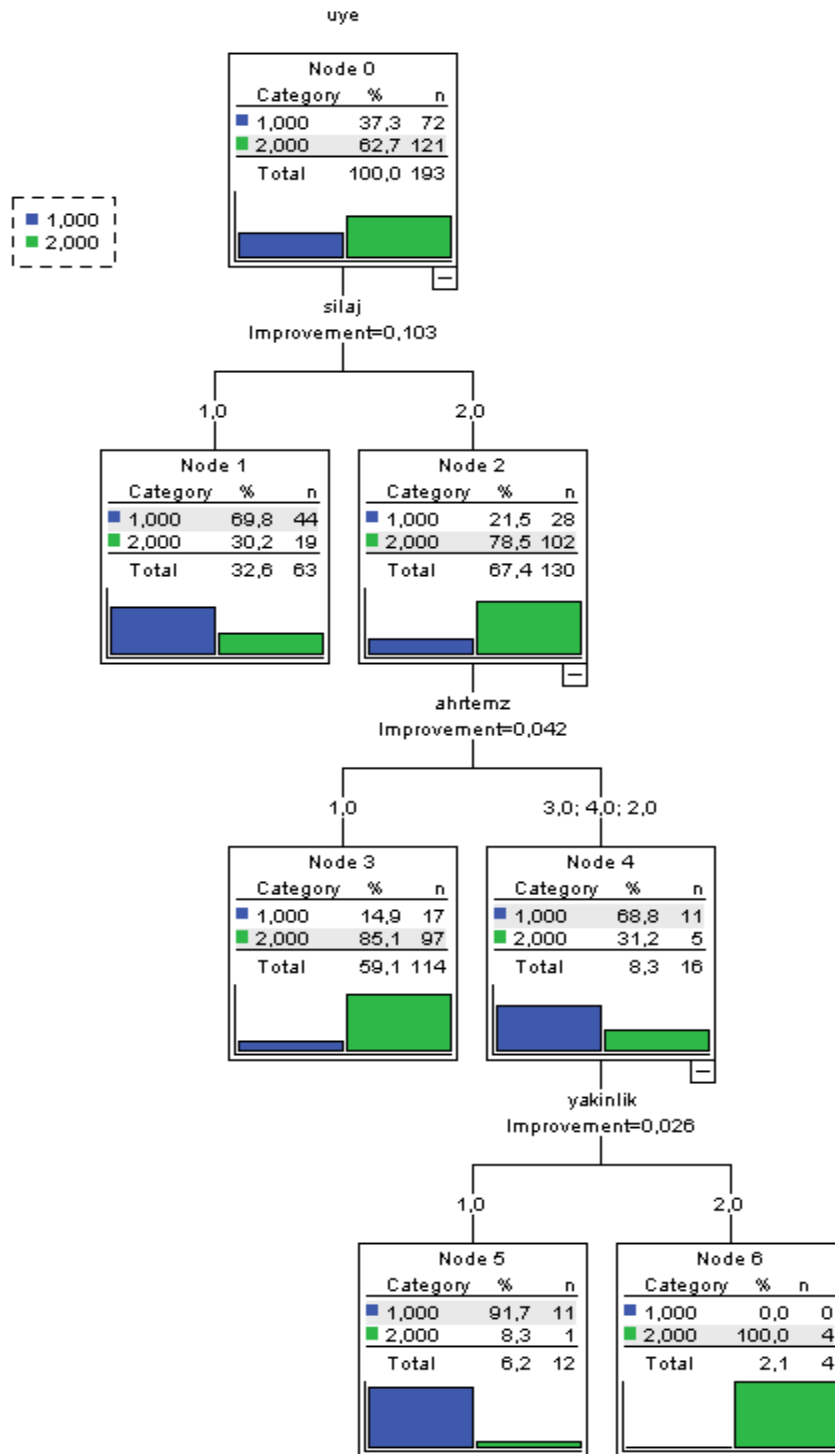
uye

1,000
2,000

Node 0

| Category | % | n |
|---|---|---|
| 1,000 | 37,3 | 72 |
| 2,000 | 62,7 | 121 |
| Total | 100,0 | 193 |

silaj
Improvement=0,103

1,0

2,0

Node 1

| Category | % | n |
|---|---|---|
| 1,000 | 69,8 | 44 |
| 2,000 | 30,2 | 19 |
| Total | 32,6 | 63 |

Node 2

| Category | % | n |
|---|---|---|
| 1,000 | 21,5 | 28 |
| 2,000 | 78,5 | 102 |
| Total | 67,4 | 130 |

ahrtemz
Improvement=0,042

1,0

3,0; 4,0; 2,0

Node 3

| Category | % | n |
|---|---|---|
| 1,000 | 14,9 | 17 |
| 2,000 | 85,1 | 97 |
| Total | 59,1 | 114 |

Node 4

| Category | % | n |
|---|---|---|
| 1,000 | 68,8 | 11 |
| 2,000 | 31,2 | 5 |
| Total | 8,3 | 16 |

yakinlik
Improvement=0,026

1,0

2,0

Node 5

| Category | % | n |
|---|---|---|
| 1,000 | 91,7 | 11 |
| 2,000 | 8,3 | 1 |
| Total | 6,2 | 12 |

Node 6

| Category | % | n |
|---|---|---|
| 1,000 | 0,0 | 0 |
| 2,000 | 100,0 | 4 |
| Total | 2,1 | 4 |